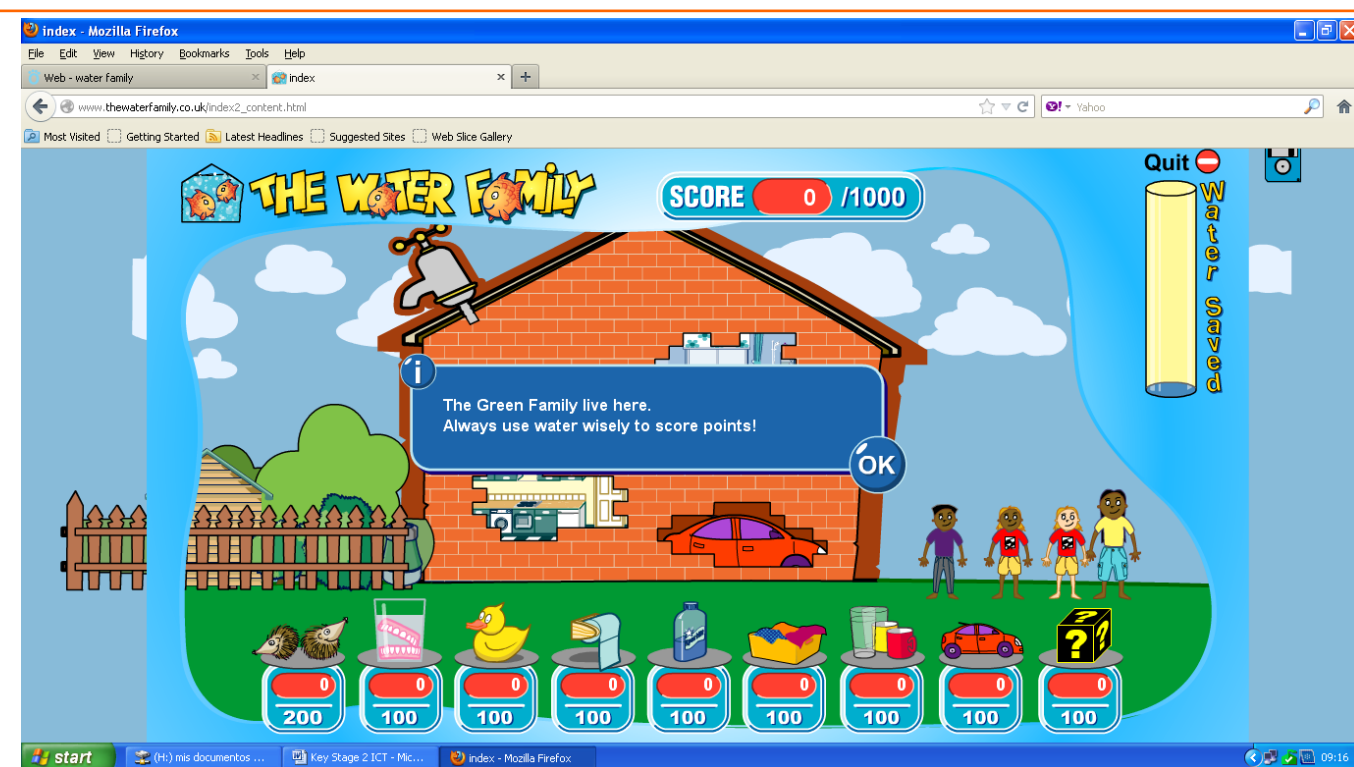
index - Mozilla Firefox

File Edit View History Bookmarks Tools Help

Web - water family
index

www.thewaterfamily.co.uk/index2_content.html

Yahoo

Most Visited Getting Started Latest Headlines Suggested Sites Web Slice Gallery

THE WATER FAMILY

SCORE 0 /1000

Quit

Water Saved

The Green Family live here.
Always use water wisely to score points!

OK

0
200

0
100

0
100

0
100

0
100

0
100

0
100

0
100

0
100

start
(H:) mis documentos ...
Key Stage 2 ICT - Mic...
index - Mozilla Firefox
09:16